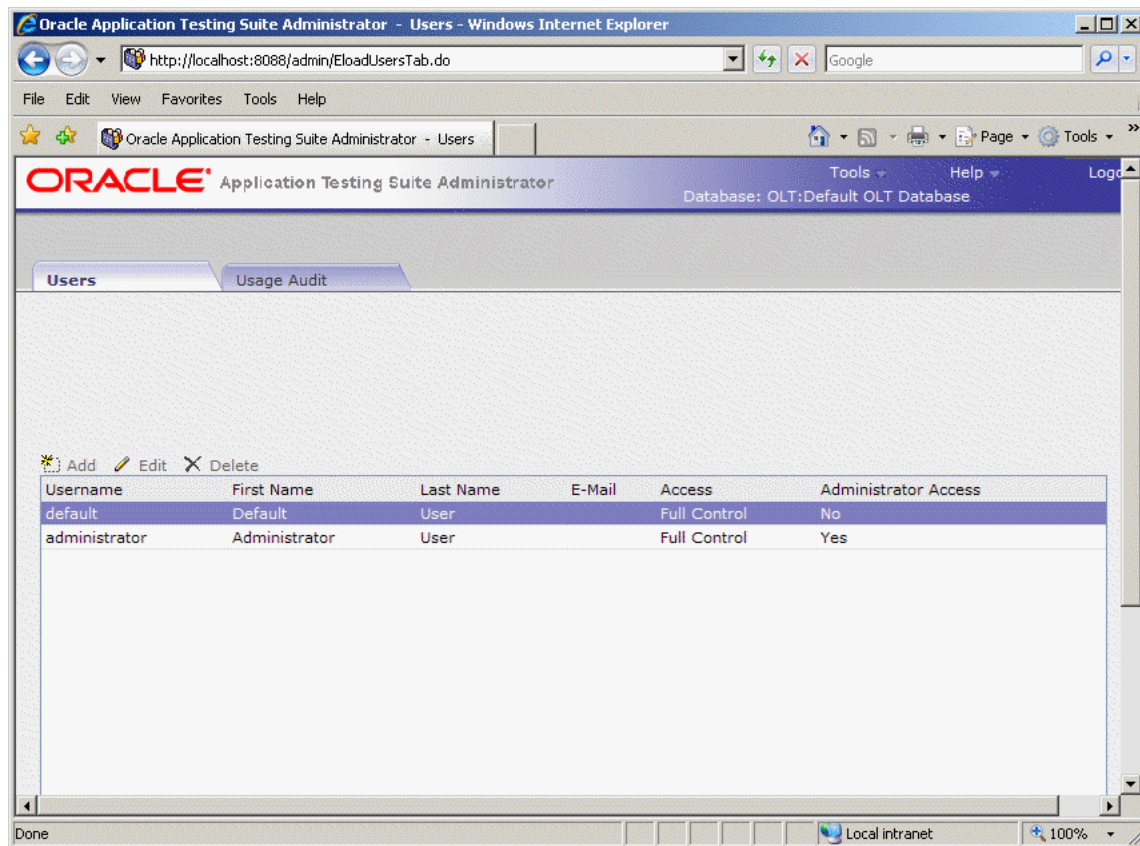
Oracle Application Testing Suite Administrator - Users - Windows Internet Explorer

http://localhost:8088/admin/EloadUsersTab.do

Google

File Edit View Favorites Tools Help

Oracle Application Testing Suite Administrator - Users

Page Tools

ORACLE Application Testing Suite Administrator

Tools Help Logo

Database: OLT:Default OLT Database

Users Usage Audit

Add Edit Delete

| Username | First Name | Last Name | E-Mail | Access | Administrator Access |
|---|---|---|---|---|---|
| default | Default | User | | Full Control | No |
| administrator | Administrator | User | | Full Control | Yes |

Done

Local intranet

100%